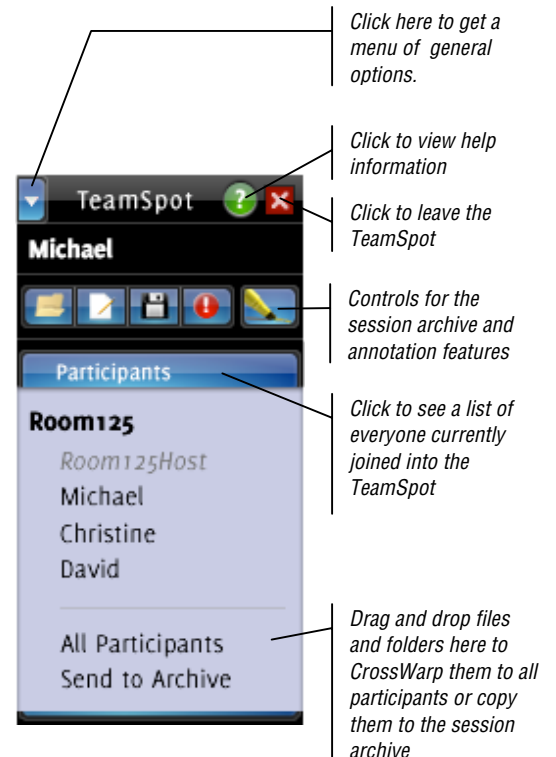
Click here to get a menu of general options.

Click to view help information

TeamSpot

Click to leave the TeamSpot

Michael

Controls for the session archive and annotation features

Participants

Room125

Room125Host

Michael

Christine

David

Click to see a list of everyone currently joined into the TeamSpot

All Participants

Send to Archive

Drag and drop files and folders here to CrossWarp them to all participants or copy them to the session archive